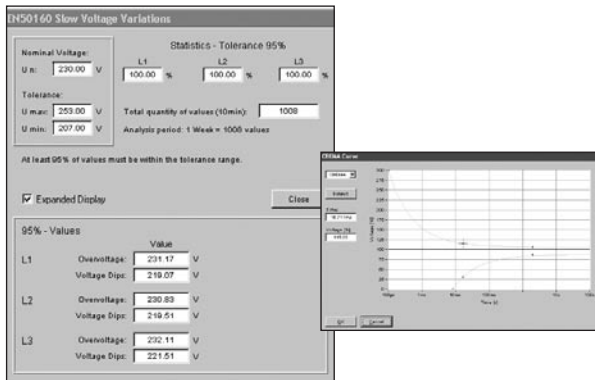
EN50160 Slow Voltage Variations

Nominal Voltage:
U n: 230.00 V

Tolerance:
U max: 253.00 V
U min: 207.00 V

Statistics - Tolerance 95%

L1
100.00 %

L2
100.00 %

L3
100.00 %

Total quantity of values (10min): 1008

Analysis period: 1 Week = 1008 values

At least 95% of values must be within the tolerance range.

Expanded Display

Close

95% - Values

Value

L1
Overvoltage: 231.17 V
Voltage Dips: 219.07 V

L2
Overvoltage: 230.83 V
Voltage Dips: 219.51 V

L3
Overvoltage: 232.11 V
Voltage Dips: 221.51 V

CBEMA Curve

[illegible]

OK Cancel